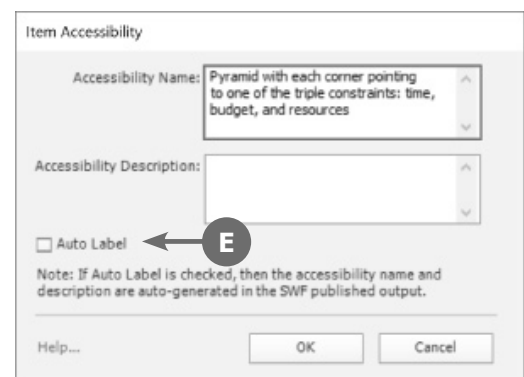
Item Accessibility

Accessibility Name: Pyramid with each corner pointing to one of the triple constraints: time, budget, and resources

Accessibility Description:

Auto Label

E

Note: If Auto Label is checked, then the accessibility name and description are auto-generated in the SWF published output.

Help...

OK

Cancel